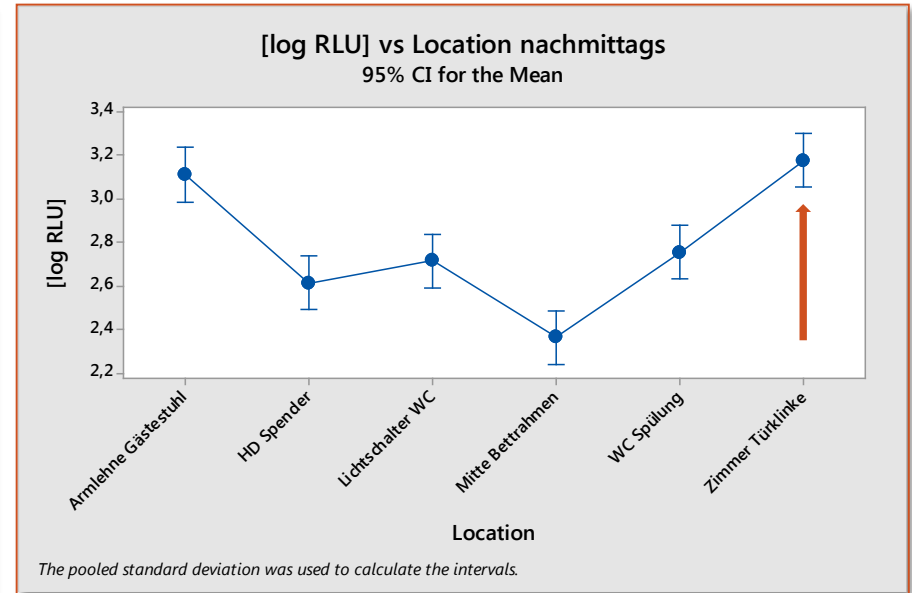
[log RLU] vs Location nachmittags
95% CI for the Mean

[log RLU]

3,4
3,2
3,0
2,8
2,6
2,4
2,2

Armlehne Gästestuhl
HD Spender
Lichtschalter WC
Mitte Bettrahmen
WC Spülung
Zimmer Türklinke

Location

The pooled standard deviation was used to calculate the intervals.